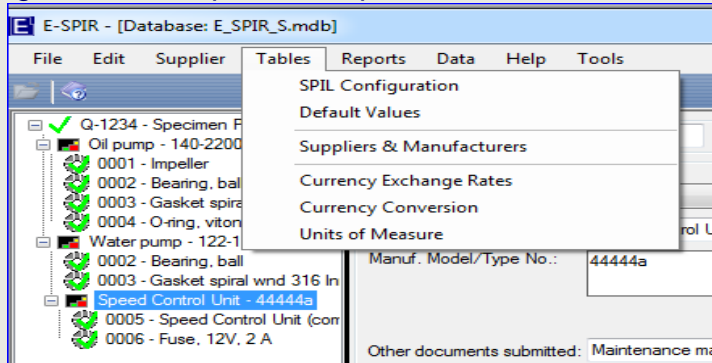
E-SPIR - [Database: E_SPIR_S.mdb]

File Edit Supplier Tables Reports Data Help Tools

SPIL Configuration
Default Values
Suppliers & Manufacturers
Currency Exchange Rates
Currency Conversion
Units of Measure

Q-1234 - Specimen P
Oil pump - 140-2200
0001 - Impeller
0002 - Bearing, ball
0003 - Gasket spira
0004 - O-ring, viton
Water pump - 122-1
0002 - Bearing, ball
0003 - Gasket spiral wnd 316 In
Speed Control Unit - 44444a
0005 - Speed Control Unit (con
0006 - Fuse, 12V, 2 A

ntrol U

Manuf. Model/Type No.: 44444a

Other documents submitted: Maintenance ma